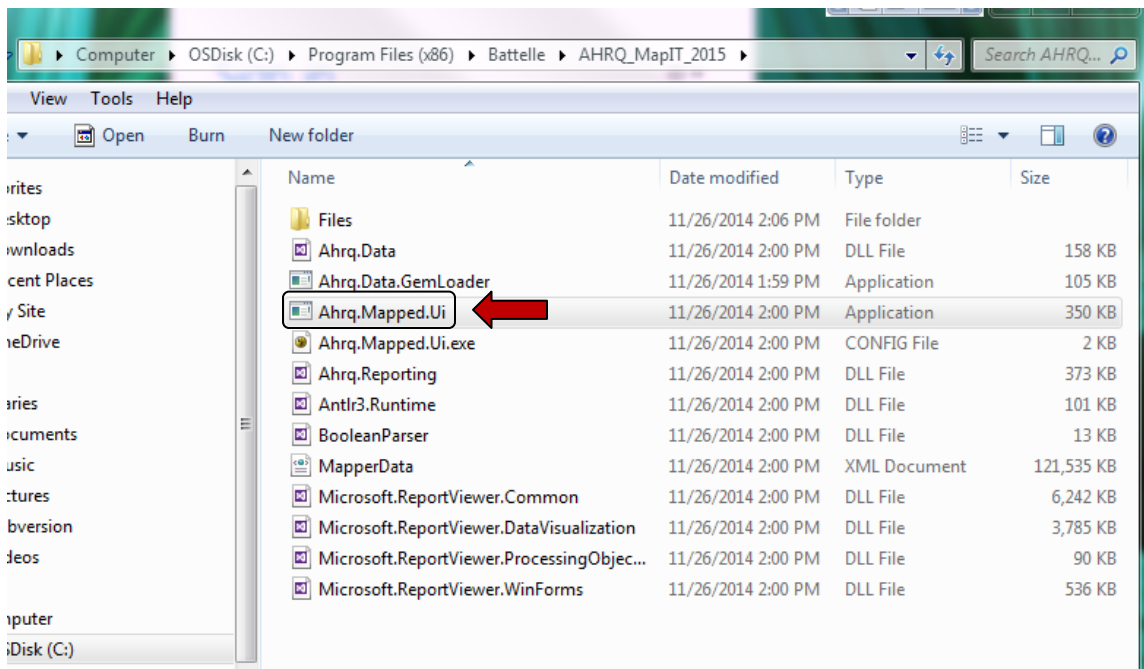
Computer ▸ OSDisk (C:) ▸ Program Files (x86) ▸ Battelle ▸ AHRQ_MapIT_2015 ▸

Search AHRQ...

View Tools Help

Open Burn New folder

orites
sktop
ownloads
cent Places
y Site
neDrive

aries
ocuments
usic
ctures
bversion
deos

nputer
SDisk (C:)

| Name | Date modified | Type | Size |
|---|---|---|---|
| Files | 11/26/2014 2:06 PM | File folder | |
| Ahrq.Data | 11/26/2014 2:00 PM | DLL File | 158 KB |
| Ahrq.Data.GemLoader | 11/26/2014 1:59 PM | Application | 105 KB |
| Ahrq.Mapped.Ui | 11/26/2014 2:00 PM | Application | 350 KB |
| Ahrq.Mapped.Ui.exe | 11/26/2014 2:00 PM | CONFIG File | 2 KB |
| Ahrq.Reporting | 11/26/2014 2:00 PM | DLL File | 373 KB |
| Antlr3.Runtime | 11/26/2014 2:00 PM | DLL File | 101 KB |
| BooleanParser | 11/26/2014 2:00 PM | DLL File | 13 KB |
| MapperData | 11/26/2014 2:00 PM | XML Document | 121,535 KB |
| Microsoft.ReportViewer.Common | 11/26/2014 2:00 PM | DLL File | 6,242 KB |
| Microsoft.ReportViewer.DataVisualization | 11/26/2014 2:00 PM | DLL File | 3,785 KB |
| Microsoft.ReportViewer.ProcessingObjec... | 11/26/2014 2:00 PM | DLL File | 90 KB |
| Microsoft.ReportViewer.WinForms | 11/26/2014 2:00 PM | DLL File | 536 KB |